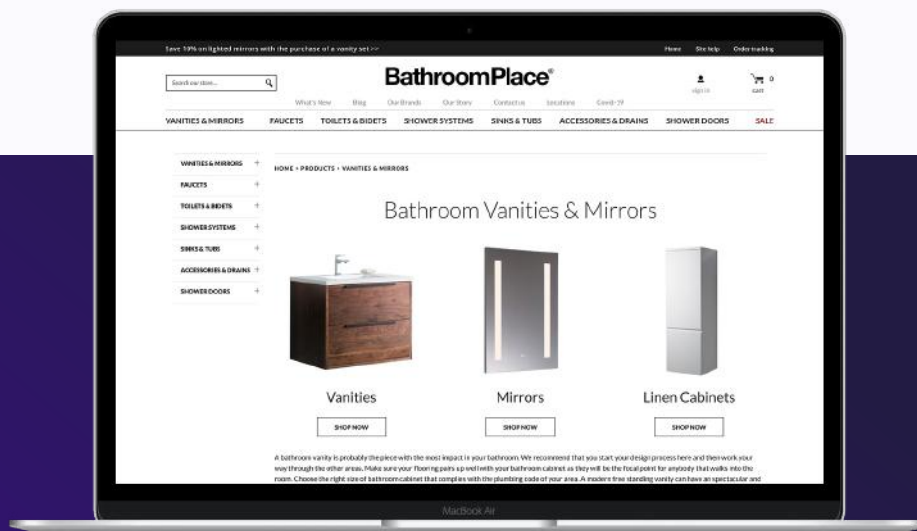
Save 10% on lighted mirrors with the purchase of a vanity set >>

Home Site help Order tracking

Search our store...

BathroomPlace®

sign in

0
cart

What's New Blog Our Brands Our Story Contact us Locations Covid-19

VANITIES & MIRRORS FAUCETS TOILETS & BIDETS SHOWER SYSTEMS SINKS & TUBS ACCESSORIES & DRAINS SHOWER DOORS SALE

VANITIES & MIRRORS +
FAUCETS +
TOILETS & BIDETS +
SHOWER SYSTEMS +
SINKS & TUBS +
ACCESSORIES & DRAINS +
SHOWER DOORS +

HOME > PRODUCTS > VANITIES & MIRRORS

Bathroom Vanities & Mirrors

Vanities
SHOP NOW

Mirrors
SHOP NOW

Linen Cabinets
SHOP NOW

A bathroom vanity is probably the piece with the most impact in your bathroom. We recommend that you start your design process here and then work your way through the other areas. Make sure your flooring pairs up well with your bathroom cabinet as they will be the focal point for anybody that walks into the room. Choose the right size of bathroom cabinet that complies with the plumbing code of your area. A modern free standing vanity can have an spectacular and

MacBook Air